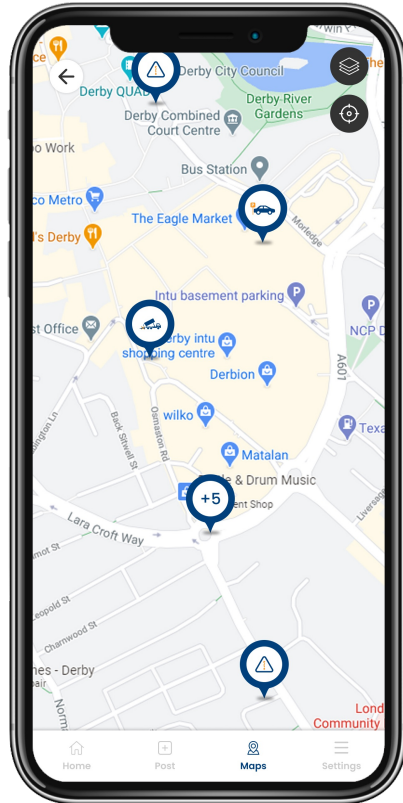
ce
Derby QUAD
Derby City Council
Derby Combined Court Centre
Derby River Gardens
o Work
Bus Station
co Metro
The Eagle Market
Morledge
i's Derby
Intu basement parking
st Office
Derby intu shopping centre
NCP D
Derbion
A601
wilko
Back Sitwell St
Osmaston Rd
Texa
Matalan
le & Drum Music
ent Shop
+5
Lara Croft Way
Liversage
Leopold St
Charnwood St
hes - Derby
Norm
Lond
Community
Home
Post
Maps
Settings